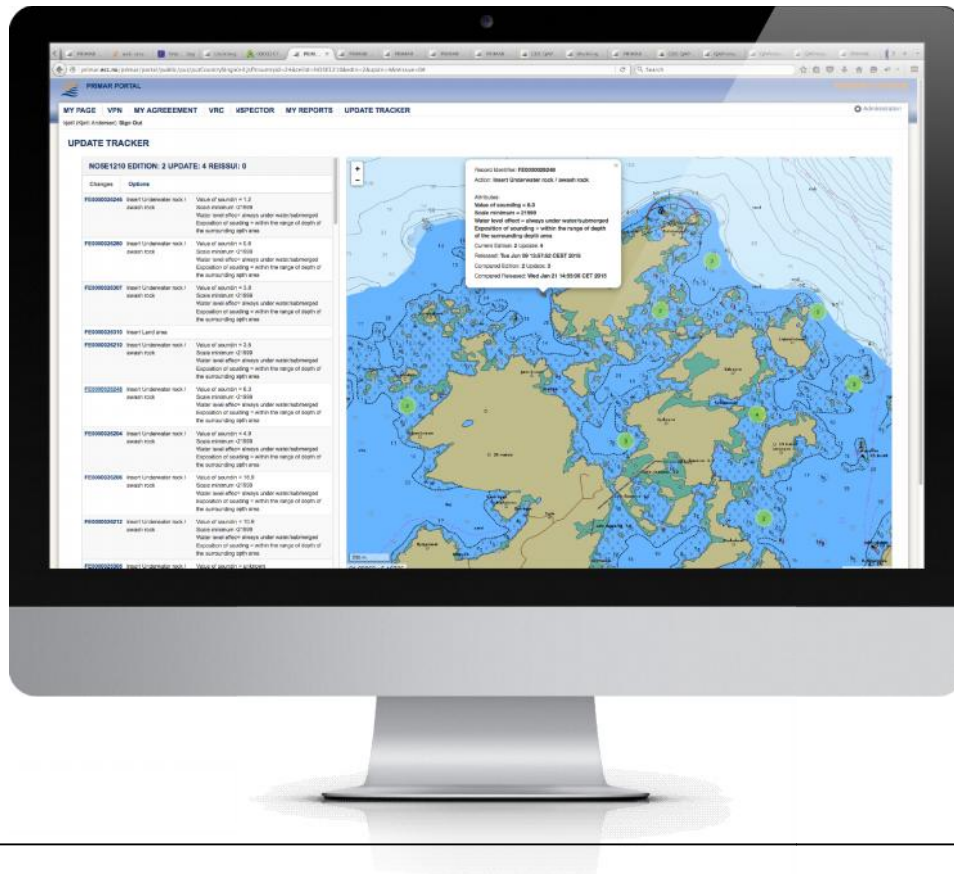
PRIMAR PORTAL

MY PAGE | VPN | MY AGREEMENT | VRC | INSPECTOR | MY REPORTS | UPDATE TRACKER

Administration

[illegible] Sign Out

UPDATE TRACKER

NO5E1210 EDITION: 2 UPDATE: 4 REISSUE: 0

Changes | Options

FE0000026246 Insert Underwater rock / awash rock | Value of sounding = 1.2 Scale minimum =21999 Water level effect= always under water/submerged Exposition of sounding = within the range of depth of the surrounding depth area

FE0000026260 Insert Underwater rock / awash rock | Value of sounding = 5.8 Scale minimum =21999 Water level effect= always under water/submerged Exposition of sounding = within the range of depth of the surrounding depth area

FE0000026267 Insert Underwater rock / awash rock | Value of sounding = 3.8 Scale minimum =21999 Water level effect= always under water/submerged Exposition of sounding = within the range of depth of the surrounding depth area

FE0000026310 Insert Land area

FE0000026210 Insert Underwater rock / awash rock | Value of sounding = 3.9 Scale minimum =21999 Water level effect= always under water/submerged Exposition of sounding = within the range of depth of the surrounding depth area

FE0000026248 Insert Underwater rock / awash rock | Value of sounding = 6.3 Scale minimum =21999 Water level effect= always under water/submerged Exposition of sounding = within the range of depth of the surrounding depth area

FE0000026204 Insert Underwater rock / awash rock | Value of sounding = 4.8 Scale minimum =21999 Water level effect= always under water/submerged Exposition of sounding = within the range of depth of the surrounding depth area

FE0000026209 Insert Underwater rock / awash rock | Value of sounding = 10.8 Scale minimum =21999 Water level effect= always under water/submerged Exposition of sounding = within the range of depth of the surrounding depth area

FE0000026212 Insert Underwater rock / awash rock | Value of sounding = 10.8 Scale minimum =21999 Water level effect= always under water/submerged Exposition of sounding = within the range of depth of the surrounding depth area

Record Identifier: FE0000026246
Action: Insert Underwater rock / awash rock

Attributes:
Value of sounding = 6.3
Scale minimum = 21999
Water level effect = always under water/submerged
Exposition of sounding = within the range of depth of the surrounding depth area
Current Edition: 2 Update: 4
Released: Tue Jan 06 13:57:02 CEST 2015
Compared Edition: 2 Update: 3
Compared Released: Wed Jan 21 14:55:06 CET 2015